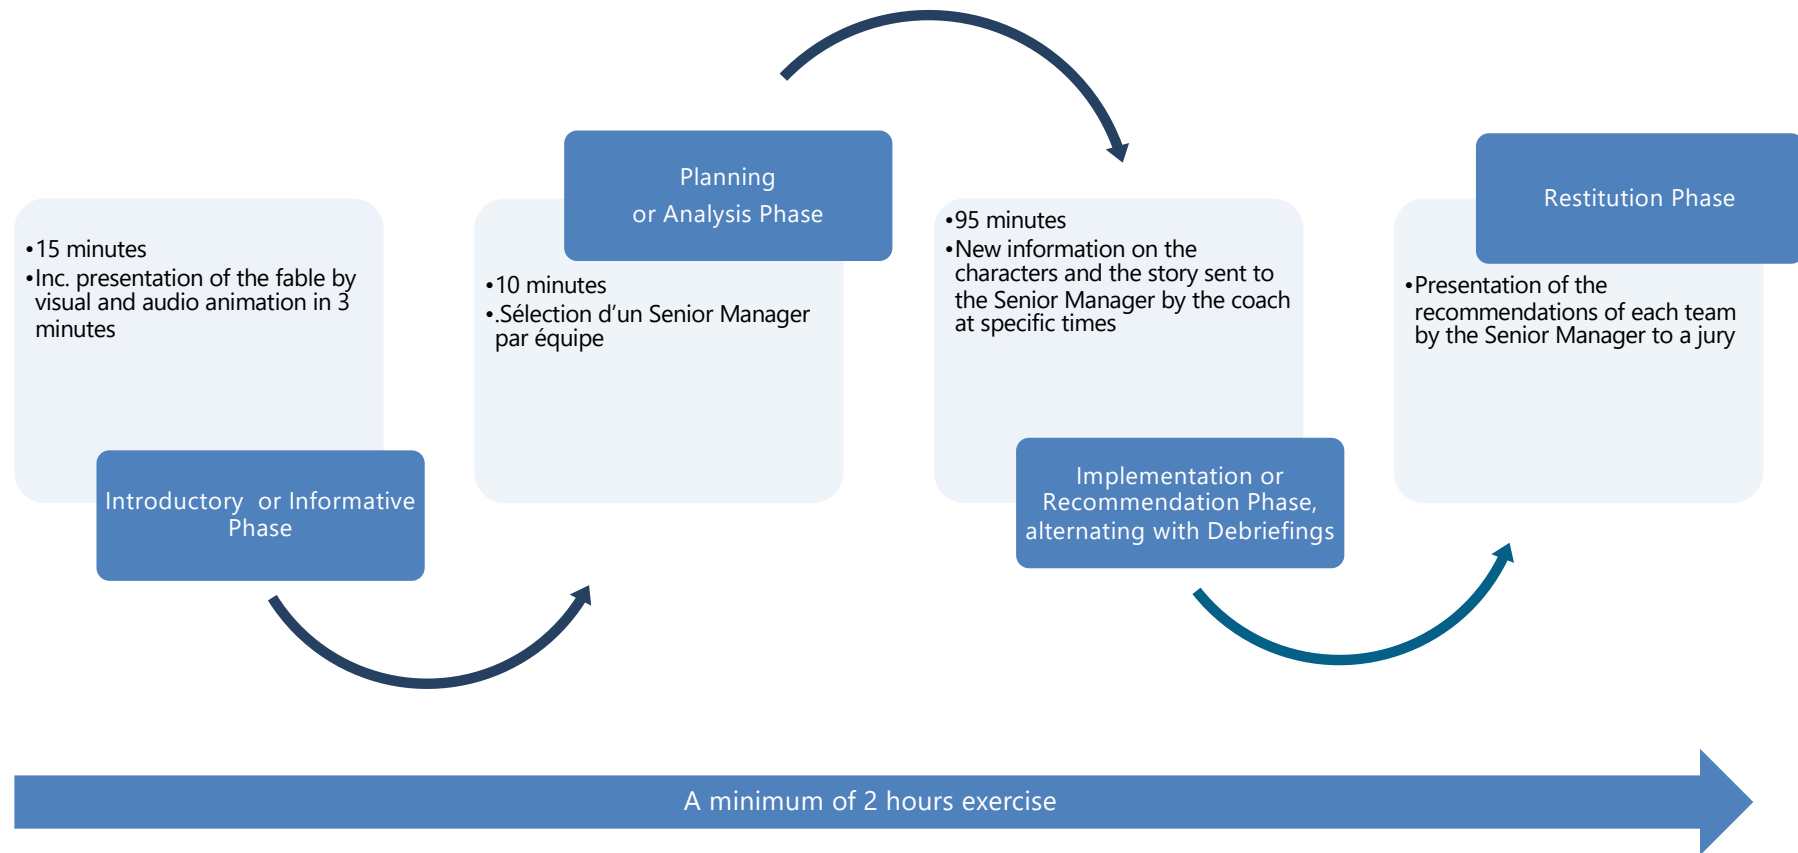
•15 minutes
•Inc. presentation of the fable by visual and audio animation in 3 minutes

Introductory or Informative Phase

Planning or Analysis Phase

•10 minutes
•.Sélection d'un Senior Manager par équipe

•95 minutes
•New information on the characters and the story sent to the Senior Manager by the coach at specific times

Implementation or Recommendation Phase, alternating with Debriefings

Restitution Phase

•Presentation of the recommendations of each team by the Senior Manager to a jury

A minimum of 2 hours exercise